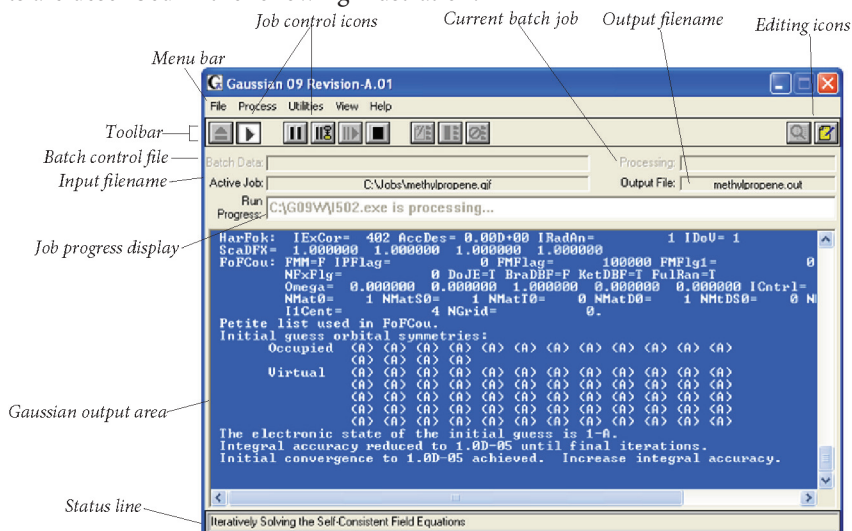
Job control icons
Current batch job
Output filename
Editing icons
Menu bar
Gaussian 09 Revision-A.01
File Process Utilities View Help
Toolbar
Batch control file
Batch Data:
Processing:
Input filename
Active Job: C:\Jobs\methylpropene.gjf
Output File: methylpropene.out
Run Progress: C:\G09W\l502.exe is processing...
Job progress display
HarFok: IExCor= 402 AccDes= 0.00D+00 IRadAn= 1 IDoV= 1
ScaDFX= 1.000000 1.000000 1.000000 1.000000
FoFCou: FMM=F IPFlag= 0 FMFlag= 100000 FMFlg1= 0
NFxFlg= 0 DoJE=T BraDBF=F KetDBF=T FulRan=T
Omega= 0.000000 0.000000 1.000000 0.000000 0.000000 ICntrl=
NMat0= 1 NMatS0= 1 NMatT0= 0 NMatD0= 1 NMtDS0= 0 N
I1Cent= 4 NGrid= 0.
Petite list used in FoFCou.
Initial guess orbital symmetries:
Occupied (A) (A) (A) (A) (A) (A) (A) (A) (A) (A) (A) (A)
(A) (A) (A) (A)
Virtual (A) (A) (A) (A) (A) (A) (A) (A) (A) (A) (A) (A)
(A) (A) (A) (A) (A) (A) (A) (A) (A) (A) (A) (A)
(A) (A) (A) (A) (A) (A) (A) (A) (A) (A) (A) (A)
(A) (A) (A) (A) (A) (A) (A) (A) (A) (A) (A) (A)
(A) (A) (A) (A) (A) (A) (A) (A) (A) (A) (A) (A)
The electronic state of the initial guess is 1-A.
Integral accuracy reduced to 1.0D-05 until final iterations.
Initial convergence to 1.0D-05 achieved. Increase integral accuracy.
Gaussian output area
Status line
Iteratively Solving the Self-Consistent Field Equations